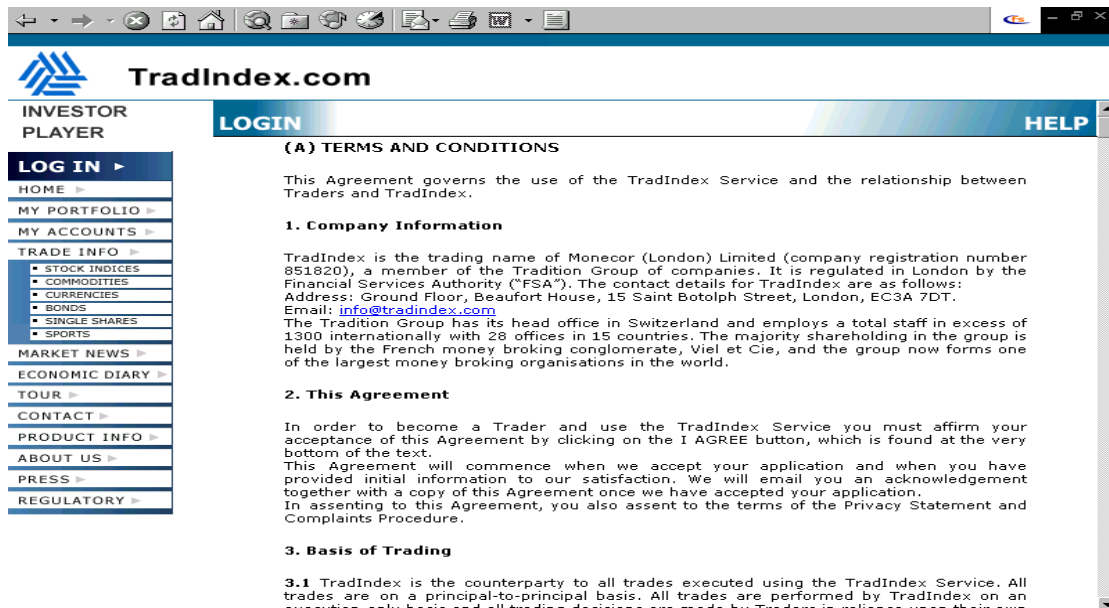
TradIndex.com

INVESTOR PLAYER

LOGIN

HELP

LOG IN ►
HOME
MY PORTFOLIO
MY ACCOUNTS
TRADE INFO
STOCK INDICES
COMMODITIES
CURRENCIES
BONDS
SINGLE SHARES
SPORTS
MARKET NEWS
ECONOMIC DIARY
TOUR
CONTACT
PRODUCT INFO
ABOUT US
PRESS
REGULATORY

(A) TERMS AND CONDITIONS

This Agreement governs the use of the TradIndex Service and the relationship between Traders and TradIndex.

1. Company Information

TradIndex is the trading name of Monecor (London) Limited (company registration number 851820), a member of the Tradition Group of companies. It is regulated in London by the Financial Services Authority ("FSA"). The contact details for TradIndex are as follows:
Address: Ground Floor, Beaufort House, 15 Saint Botolph Street, London, EC3A 7DT.
Email: info@tradindex.com
The Tradition Group has its head office in Switzerland and employs a total staff in excess of 1300 internationally with 28 offices in 15 countries. The majority shareholding in the group is held by the French money broking conglomerate, Viel et Cie, and the group now forms one of the largest money broking organisations in the world.

2. This Agreement

In order to become a Trader and use the TradIndex Service you must affirm your acceptance of this Agreement by clicking on the I AGREE button, which is found at the very bottom of the text.
This Agreement will commence when we accept your application and when you have provided initial information to our satisfaction. We will email you an acknowledgement together with a copy of this Agreement once we have accepted your application.
In assenting to this Agreement, you also assent to the terms of the Privacy Statement and Complaints Procedure.

3. Basis of Trading

3.1 TradIndex is the counterparty to all trades executed using the TradIndex Service. All trades are on a principal-to-principal basis. All trades are performed by TradIndex on an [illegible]